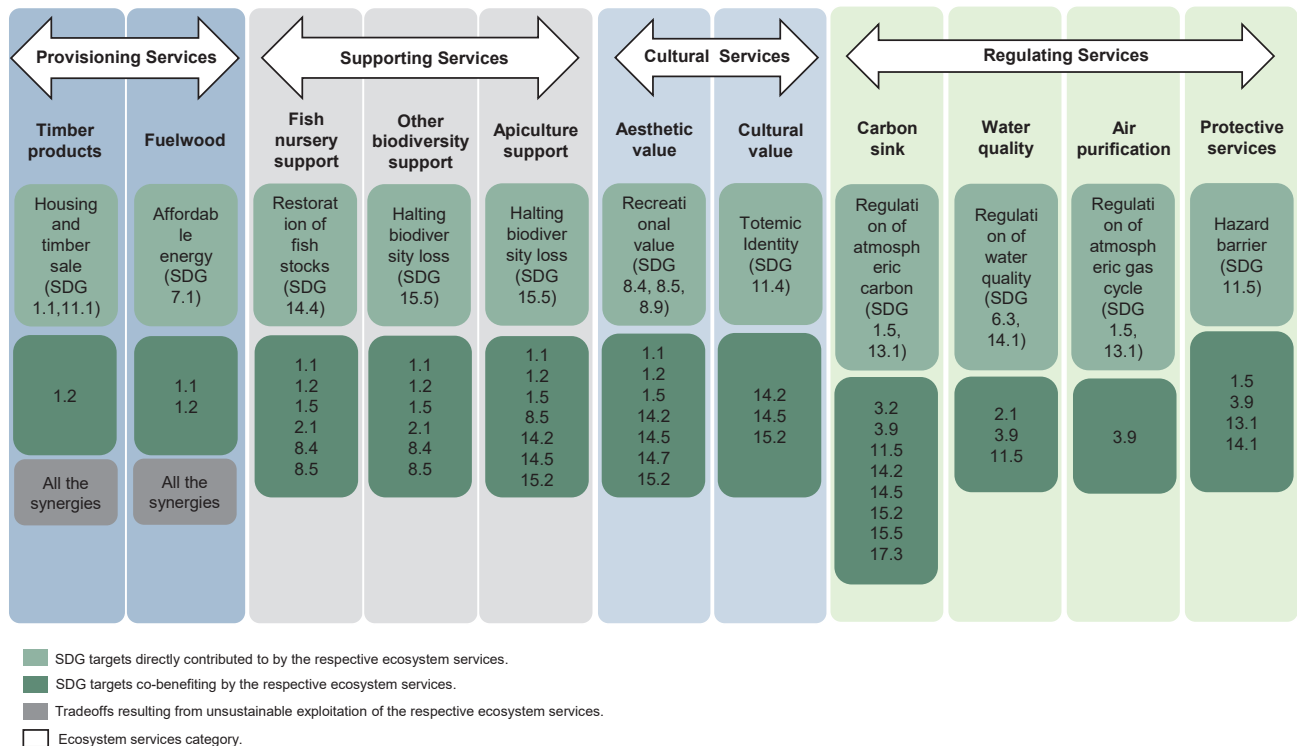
Provisioning Services

Supporting Services

Cultural Services

Regulating Services

Timber products

Housing and timber sale (SDG 1.1,11.1)

1.2

All the synergies

Fuelwood

Affordable energy (SDG 7.1)

1.1
1.2

All the synergies

Fish nursery support

Restoration of fish stocks (SDG 14.4)

1.1
1.2
1.5
2.1
8.4
8.5

Other biodiversity support

Halting biodiversity loss (SDG 15.5)

1.1
1.2
1.5
2.1
8.4
8.5

Apiculture support

Halting biodiversity loss (SDG 15.5)

1.1
1.2
1.5
8.5
14.2
14.5
15.2

Aesthetic value

Recreational value (SDG 8.4, 8.5, 8.9)

1.1
1.2
1.5
14.2
14.5
14.7
15.2

Cultural value

Totemic Identity (SDG 11.4)

14.2
14.5
15.2

Carbon sink

Regulation of atmospheric carbon (SDG 1.5, 13.1)

3.2
3.9
11.5
14.2
14.5
15.2
15.5
17.3

Water quality

Regulation of water quality (SDG 6.3, 14.1)

2.1
3.9
11.5

Air purification

Regulation of atmospheric gas cycle (SDG 1.5, 13.1)

3.9

Protective services

Hazard barrier (SDG 11.5)

1.5
3.9
13.1
14.1

SDG targets directly contributed to by the respective ecosystem services.

SDG targets co-benefiting by the respective ecosystem services.

Tradeoffs resulting from unsustainable exploitation of the respective ecosystem services.

Ecosystem services category.